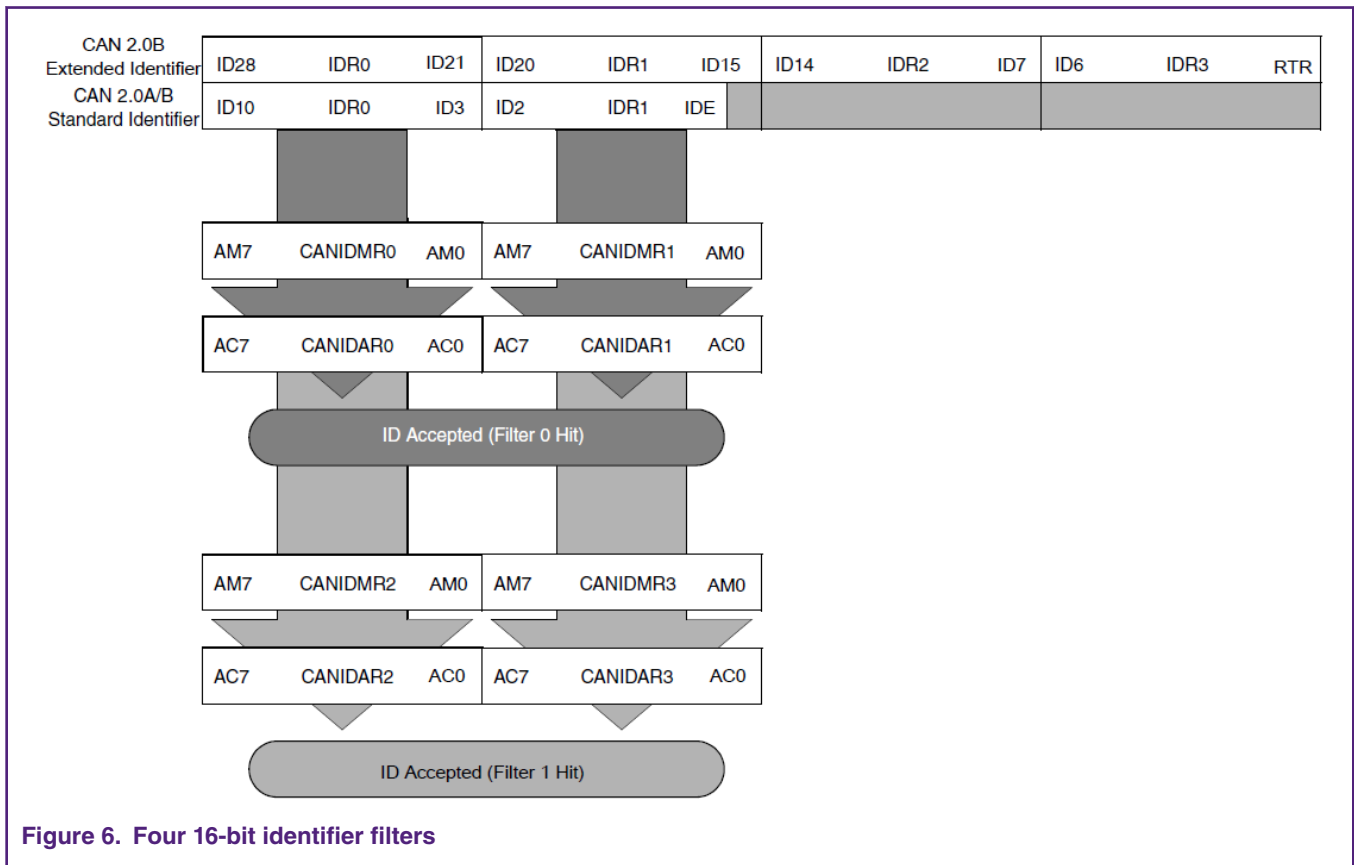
CAN 2.0B Extended Identifier

| ID28 IDR0 ID21 | ID20 IDR1 ID15 | ID14 IDR2 ID7 | ID6 IDR3 RTR |
|---|---|---|---|

CAN 2.0A/B Standard Identifier

| ID10 IDR0 ID3 | ID2 IDR1 IDE |
|---|---|

| AM7 CANIDMR0 AM0 | AM7 CANIDMR1 AM0 |
|---|---|

| AC7 CANIDAR0 AC0 | AC7 CANIDAR1 AC0 |
|---|---|

ID Accepted (Filter 0 Hit)

| AM7 CANIDMR2 AM0 | AM7 CANIDMR3 AM0 |
|---|---|

| AC7 CANIDAR2 AC0 | AC7 CANIDAR3 AC0 |
|---|---|

ID Accepted (Filter 1 Hit)

Figure 6. Four 16-bit identifier filters